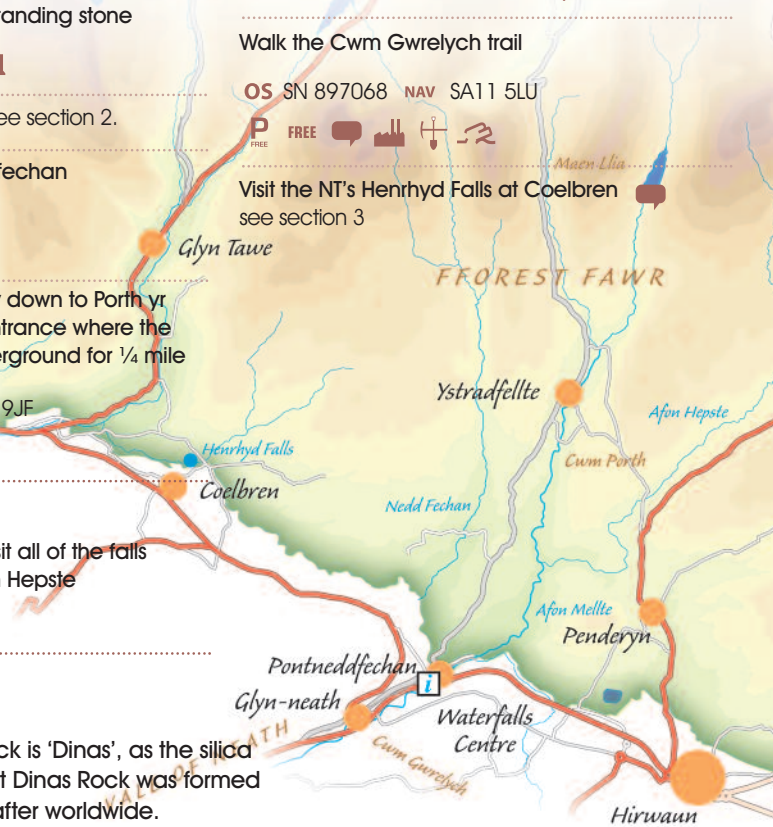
anding stone

ee section 2.

fechan

down to Porth yr
trance where the
erground for ¼ mile

9JF

it all of the falls
Hepste

ck is 'Dinas', as the silica
t Dinas Rock was formed
after worldwide.

Walk the Cwm Gwrelych trail

OS SN 897068 NAV SA11 5LU

P FREE FREE

Visit the NT's Henrhyd Falls at Coelbren
see section 3

Maen Llia

Glyn Tawe

FFOREST FAWR

Ystradfellte

Afon Hepste

Henrhyd Falls

Coelbren

Cwm Porth

Nedd Fechan

Afon Mellte

Penderyn

Pontneddfechan

i

Glyn-neath

Waterfalls Centre

VALE OF NEATH

Cwm Gwrelych

Hirwaun